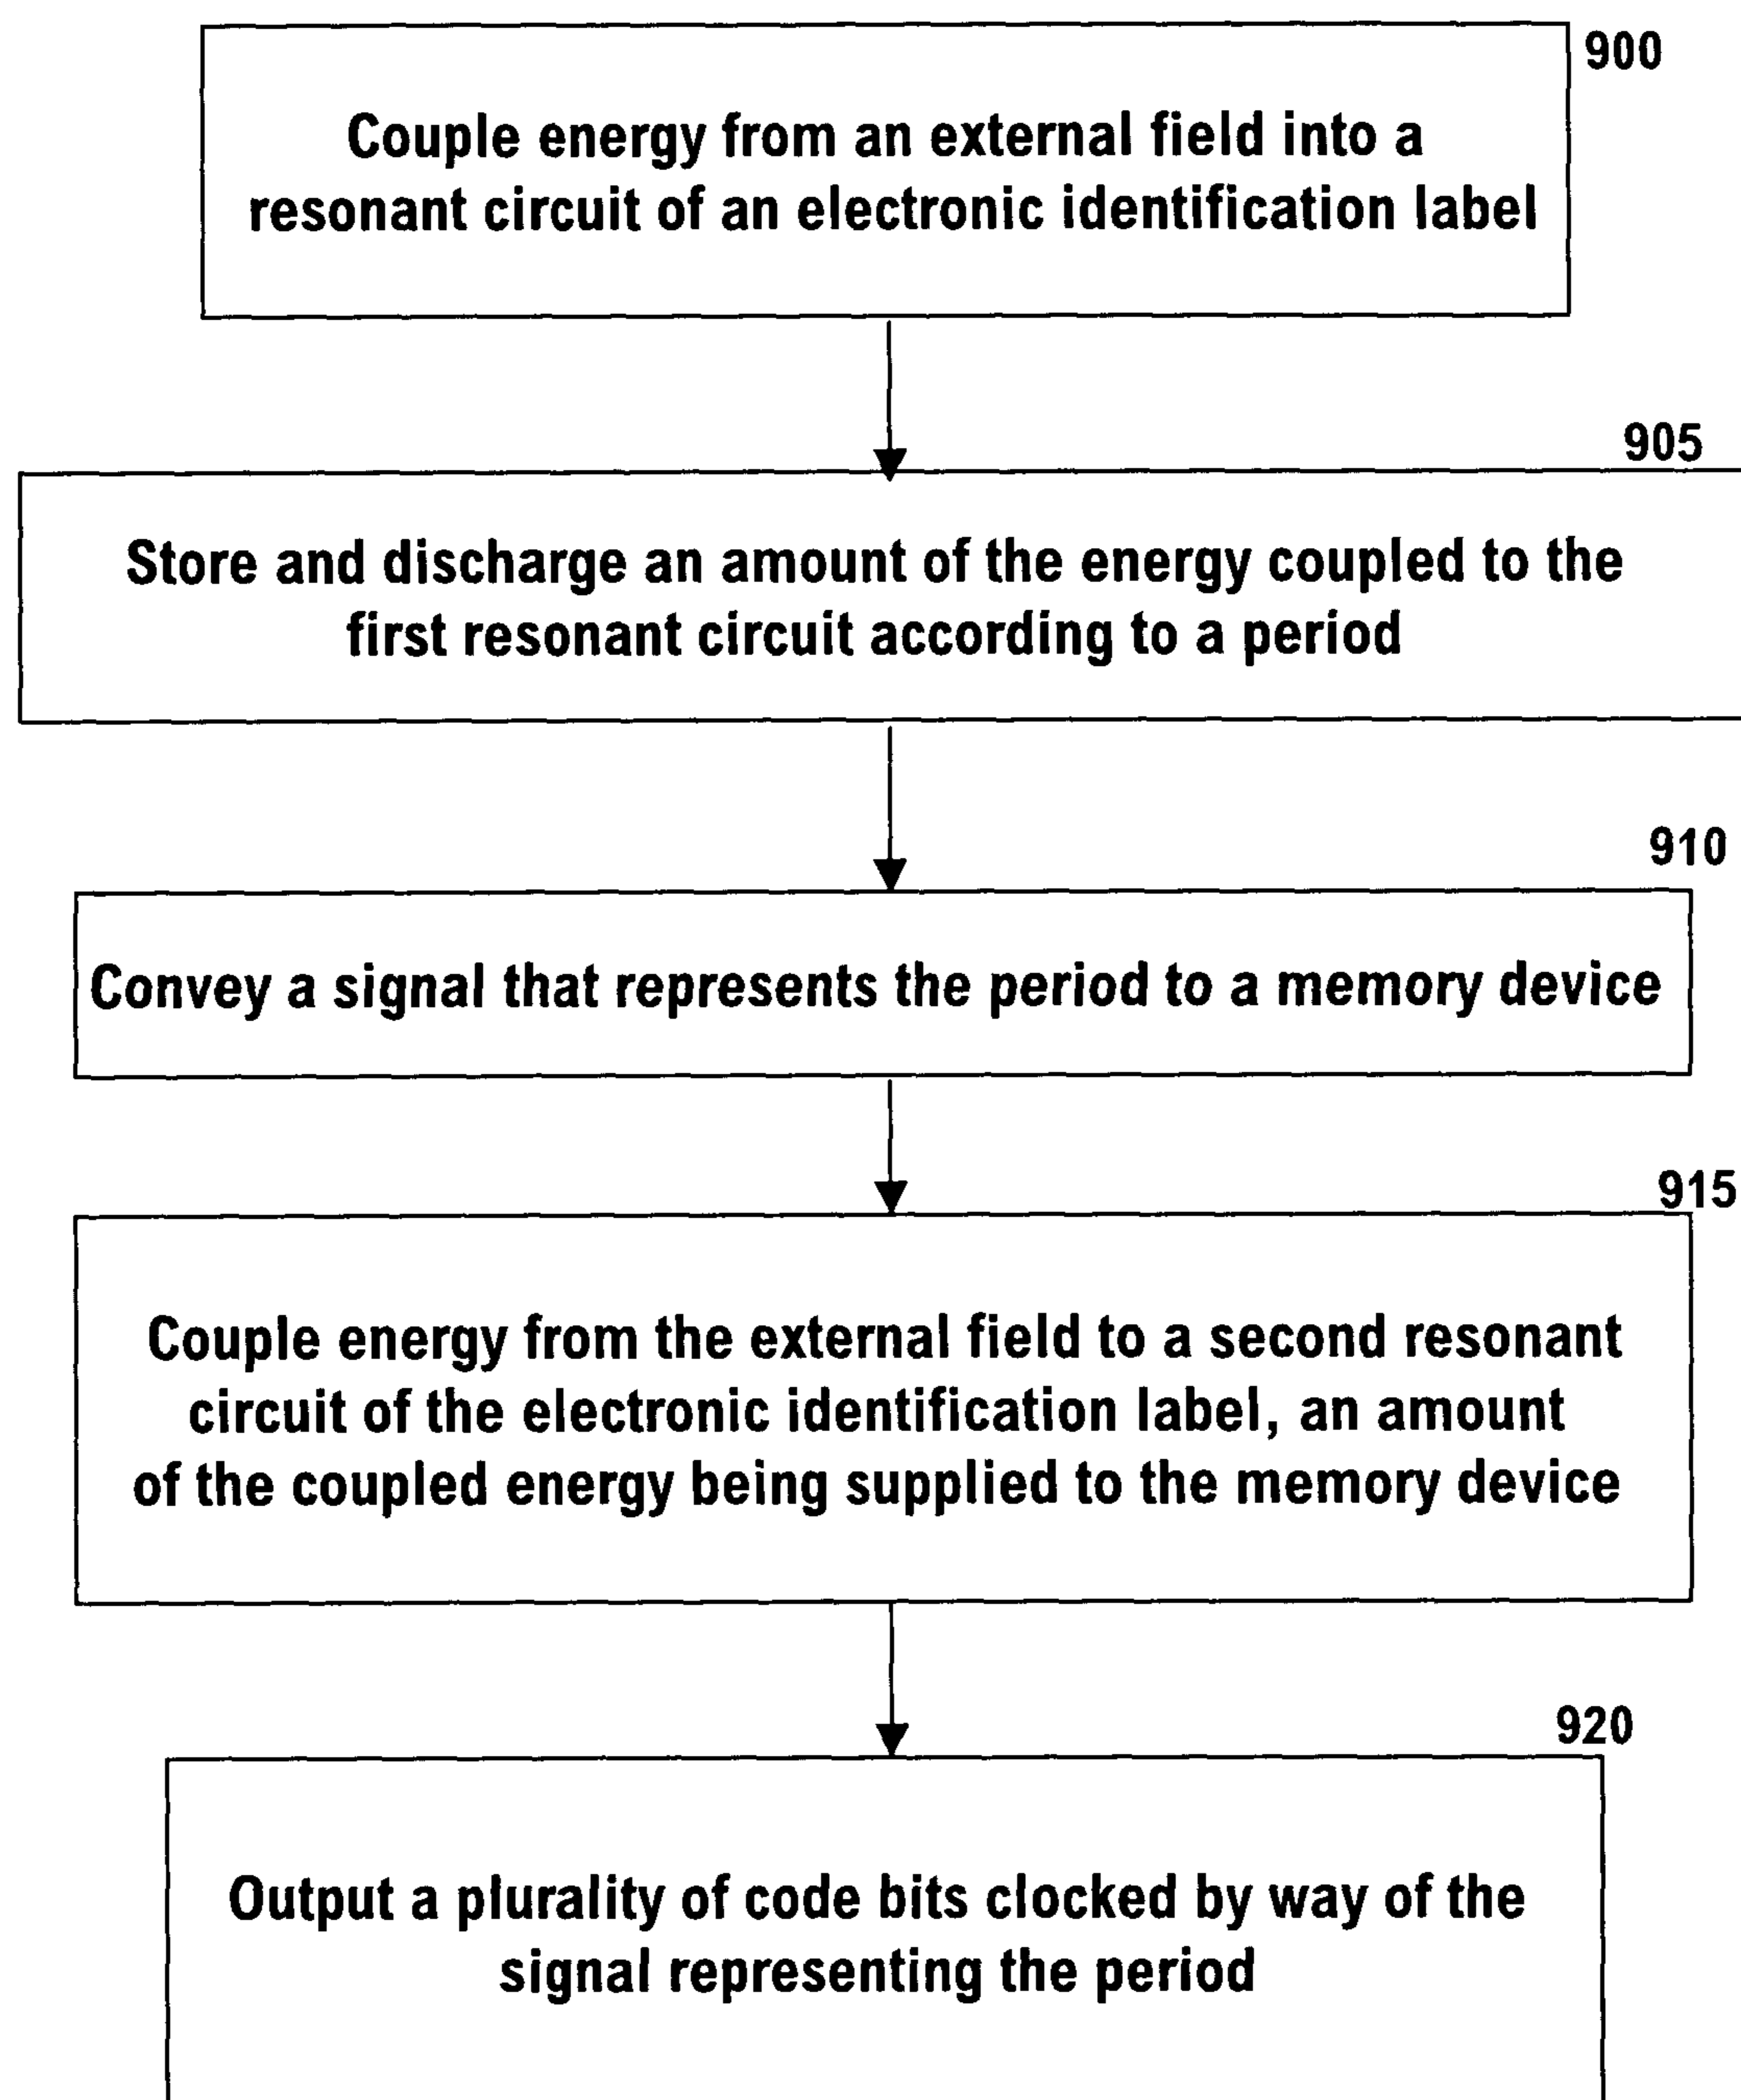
900

Couple energy from an external field into a resonant circuit of an electronic identification label

905

Store and discharge an amount of the energy coupled to the first resonant circuit according to a period

910

Convey a signal that represents the period to a memory device

915

Couple energy from the external field to a second resonant circuit of the electronic identification label, an amount of the coupled energy being supplied to the memory device

920

Output a plurality of code bits clocked by way of the signal representing the period